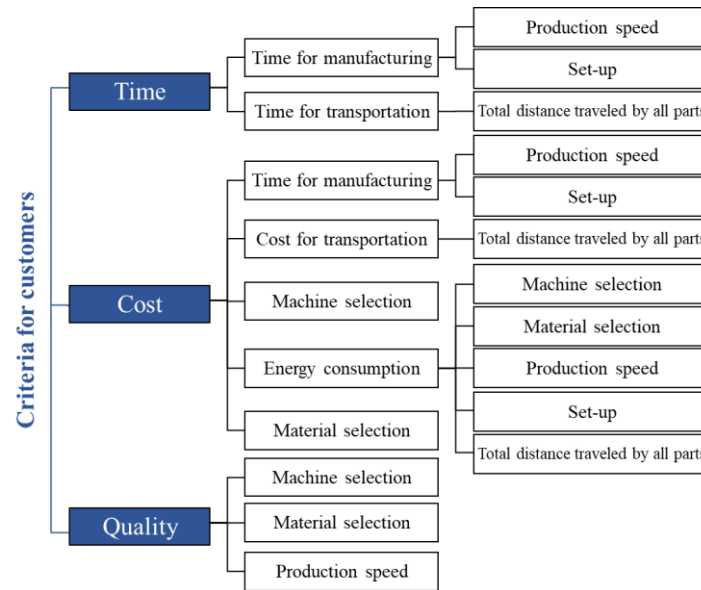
Criteria for customers

Time

Time for manufacturing

Production speed

Set-up

Time for transportation

Total distance traveled by all parts

Cost

Time for manufacturing

Production speed

Set-up

Cost for transportation

Total distance traveled by all parts

Machine selection

Energy consumption

Machine selection

Material selection

Production speed

Set-up

Total distance traveled by all parts

Material selection

Quality

Machine selection

Material selection

Production speed